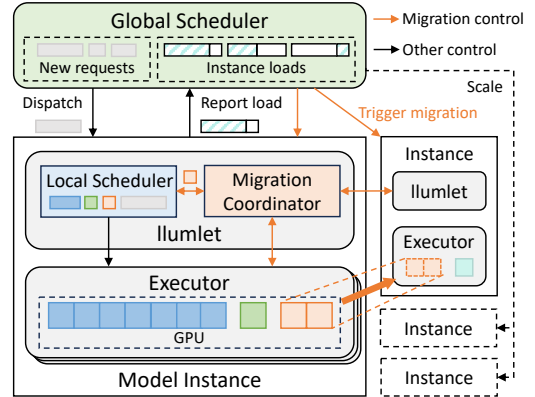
Global Scheduler

New requests

Instance loads

Migration control

Other control

Scale

Dispatch

Report load

Trigger migration

Local Scheduler

Migration Coordinator

llumlet

Executor

GPU

Model Instance

Instance

llumlet

Executor

Instance

Instance